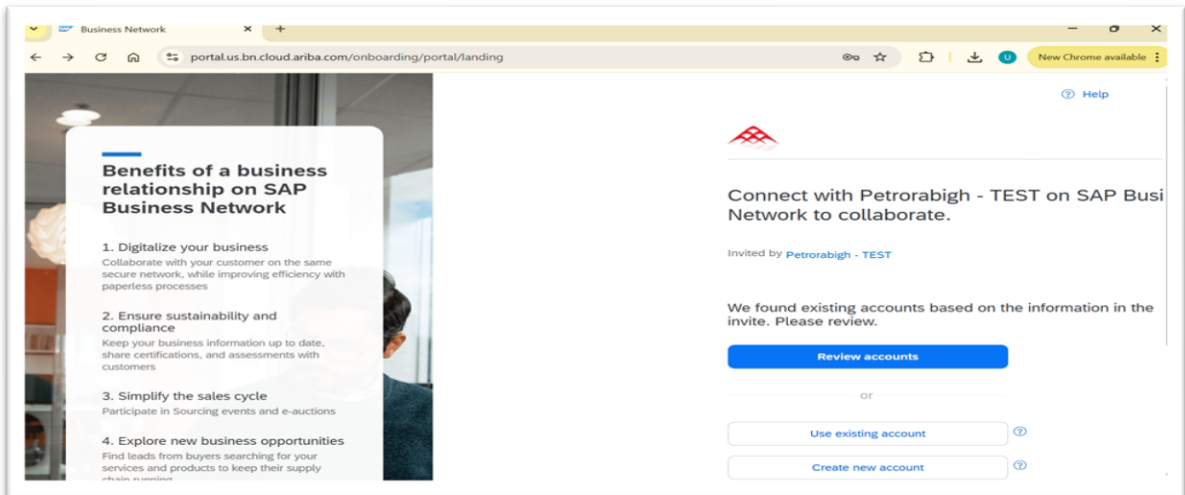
Business Network

portal.us.bn.cloud.ariba.com/onboarding/portal/landing

U

New Chrome available

Benefits of a business relationship on SAP Business Network

1. Digitalize your business
Collaborate with your customer on the same secure network, while improving efficiency with paperless processes

2. Ensure sustainability and compliance
Keep your business information up to date, share certifications, and assessments with customers

3. Simplify the sales cycle
Participate in Sourcing events and e-auctions

4. Explore new business opportunities
Find leads from buyers searching for your services and products to keep their supply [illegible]

Help

Connect with Petrorabigh - TEST on SAP Busi Network to collaborate.

Invited by Petrorabigh - TEST

We found existing accounts based on the information in the invite. Please review.

Review accounts

or

Use existing account

Create new account